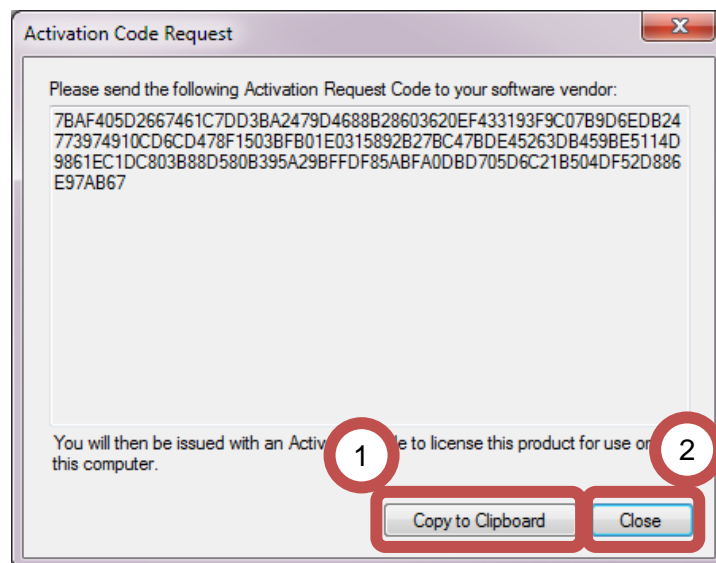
Activation Code Request

x

Please send the following Activation Request Code to your software vendor:

7BAF405D2667461C7DD3BA2479D4688B28603620EF433193F9C07B9D6EDB24773974910CD6CD478F1503BFB01E0315892B27BC47BDE45263DB459BE5114D9861EC1DC803B88D580B395A29BFFDF85ABFA0DBD705D6C21B504DF52D886E97AB67

You will then be issued with an Activ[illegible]de to license this product for use o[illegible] this computer.

1

2

Copy to Clipboard

Close